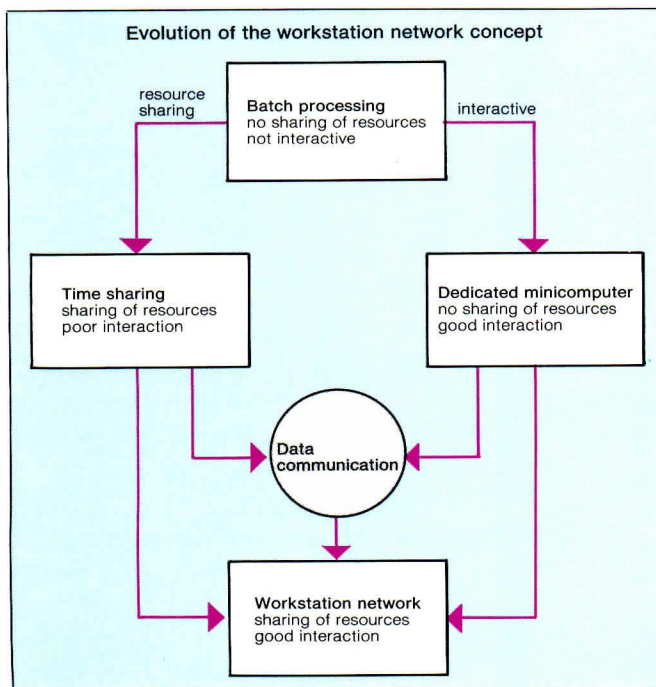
Evolution of the workstation network concept

resource sharing

Batch processing
no sharing of resources
not interactive

interactive

Time sharing
sharing of resources
poor interaction

Dedicated minicomputer
no sharing of resources
good interaction

Data communication

Workstation network
sharing of resources
good interaction